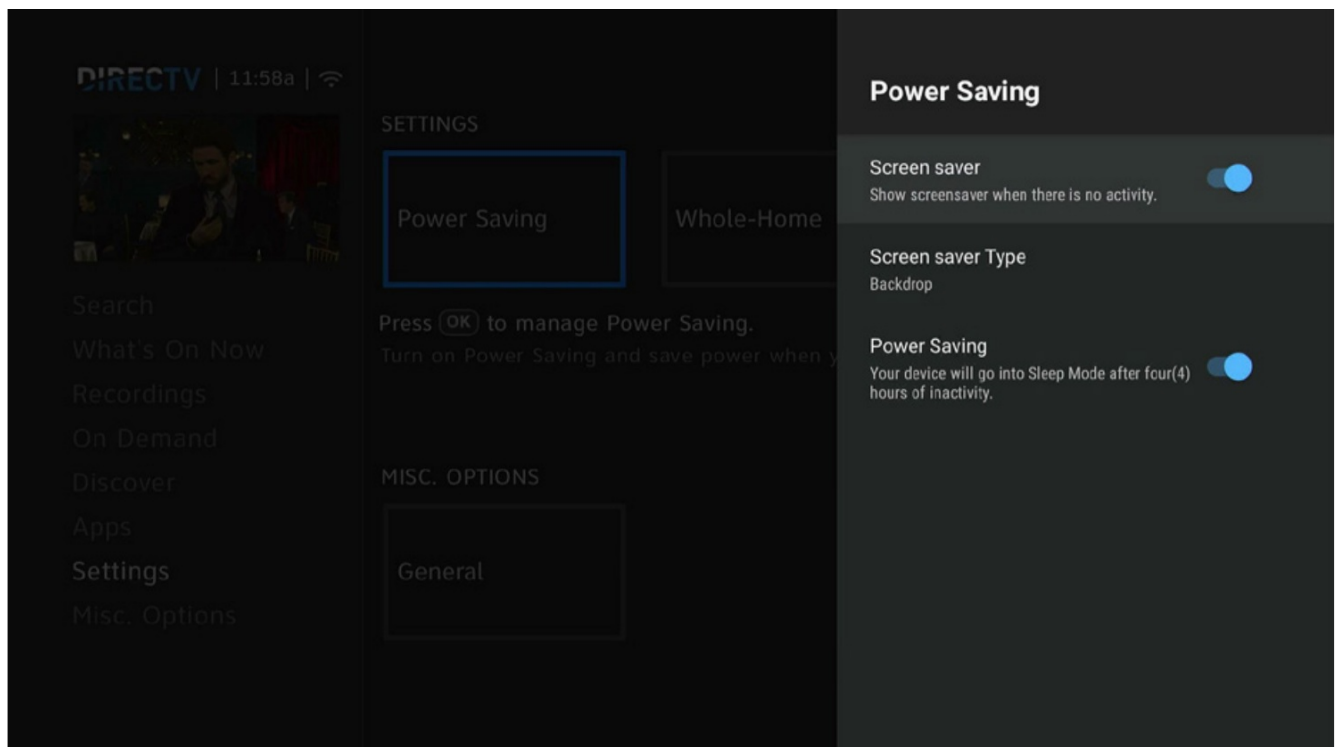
DIRECTV | 11:58a |

Search
What's On Now
Recordings
On Demand
Discover
Apps
Settings
Misc. Options

SETTINGS

Power Saving

Whole-Home

Press OK to manage Power Saving.
Turn on Power Saving and save power when y

MISC. OPTIONS

General

Power Saving

Screen saver
Show screensaver when there is no activity.

Screen saver Type
Backdrop

Power Saving
Your device will go into Sleep Mode after four(4) hours of inactivity.